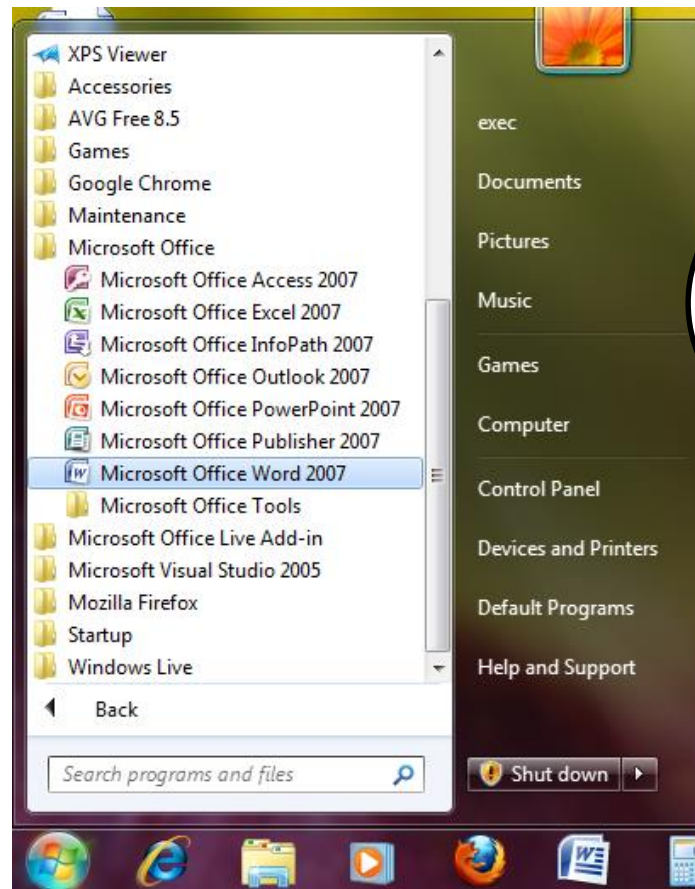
XPS Viewer
Accessories
AVG Free 8.5
Games
Google Chrome
Maintenance
Microsoft Office
Microsoft Office Access 2007
Microsoft Office Excel 2007
Microsoft Office InfoPath 2007
Microsoft Office Outlook 2007
Microsoft Office PowerPoint 2007
Microsoft Office Publisher 2007
Microsoft Office Word 2007
Microsoft Office Tools
Microsoft Office Live Add-in
Microsoft Visual Studio 2005
Mozilla Firefox
Startup
Windows Live
Back
Search programs and files

exec
Documents
Pictures
Music
Games
Computer
Control Panel
Devices and Printers
Default Programs
Help and Support
Shut down